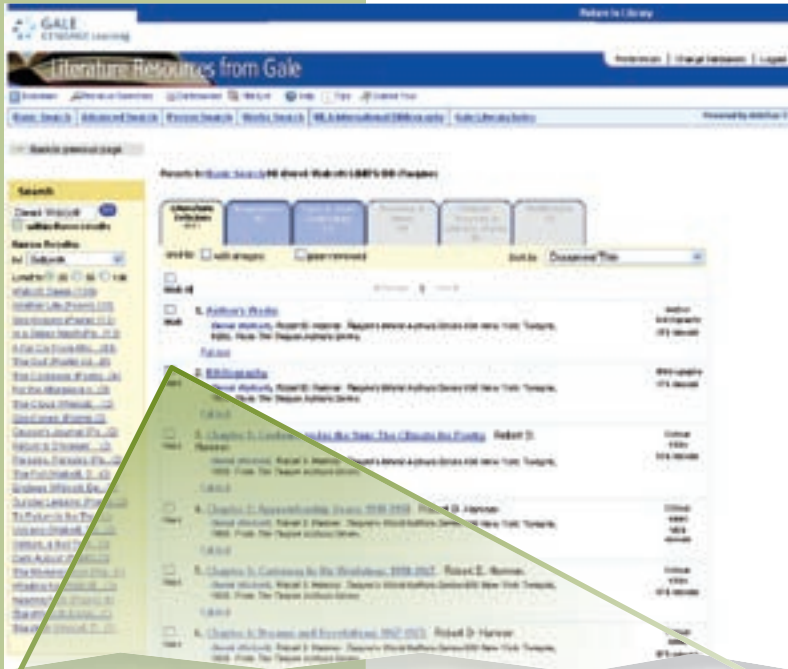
GALE CENGAGE Learning

Return to Library

Literature Resources from Gale

Preferences | Change Databases | Logout

Basic Search | Advanced Search | Person Search | Works Search | MLA International Bibliography | Gale Literary Index

Back to previous page

Search

Derek Walcott

Results for Basic Search (KE) Derek Walcott

Refine Results

Sort by Document Title

Mark all

1. Author's Works

Derek Walcott. Robert D. Hamner. Twayne's World Authors Series. New York: Twayne, 1993. From The Twayne Authors Series.

Full text

2. Bibliography

Derek Walcott. Robert D. Hamner. Twayne's World Authors Series. New York: Twayne, 1993. From The Twayne Authors Series.

3. Chapter 1: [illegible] Robert D. Hamner

Derek Walcott. Robert D. Hamner. Twayne's World Authors Series. New York: Twayne, 1993. From The Twayne Authors Series.

4. Chapter 2: Apprenticeship Years: 1948-1958 Robert D. Hamner

Derek Walcott. Robert D. Hamner. Twayne's World Authors Series. New York: Twayne, 1993. From The Twayne Authors Series.

5. Chapter 3: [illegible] Robert D. Hamner

Derek Walcott. Robert D. Hamner. Twayne's World Authors Series. New York: Twayne, 1993. From The Twayne Authors Series.

6. Chapter 4: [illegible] Robert D. Hamner

Derek Walcott. Robert D. Hamner. Twayne's World Authors Series. New York: Twayne, 1993. From The Twayne Authors Series.